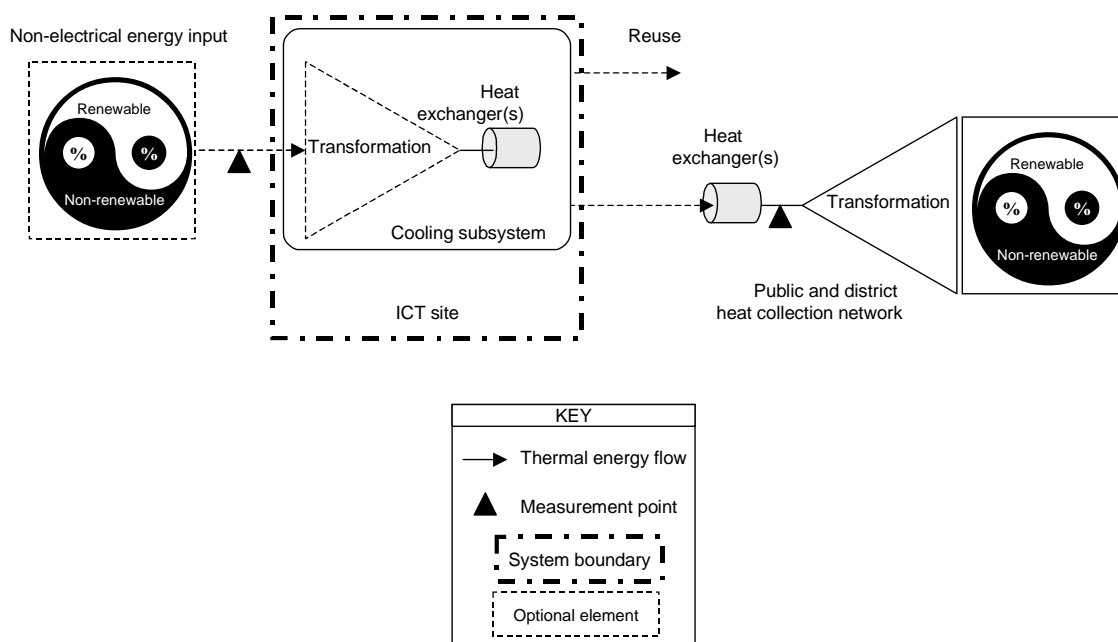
Non-electrical energy input

Renewable

%

%

Non-renewable

Transformation

Heat exchanger(s)

Cooling subsystem

ICT site

Reuse

Heat exchanger(s)

Transformation

Renewable

%

%

Non-renewable

Public and district heat collection network

KEY

Thermal energy flow

Measurement point

System boundary

Optional element